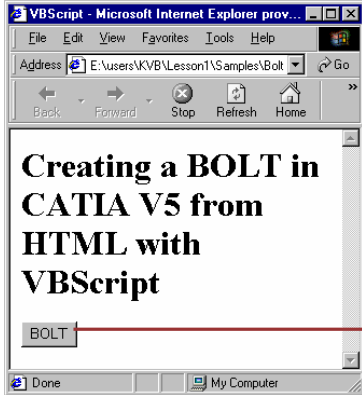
VBScript - Microsoft Internet Explorer prov...

File Edit View Favorites Tools Help

Address E:\users\KVB\Lesson1\Samples\Bolt Go

Back Forward Stop Refresh Home »

Creating a BOLT in CATIA V5 from HTML with VBScript

BOLT

Done My Computer